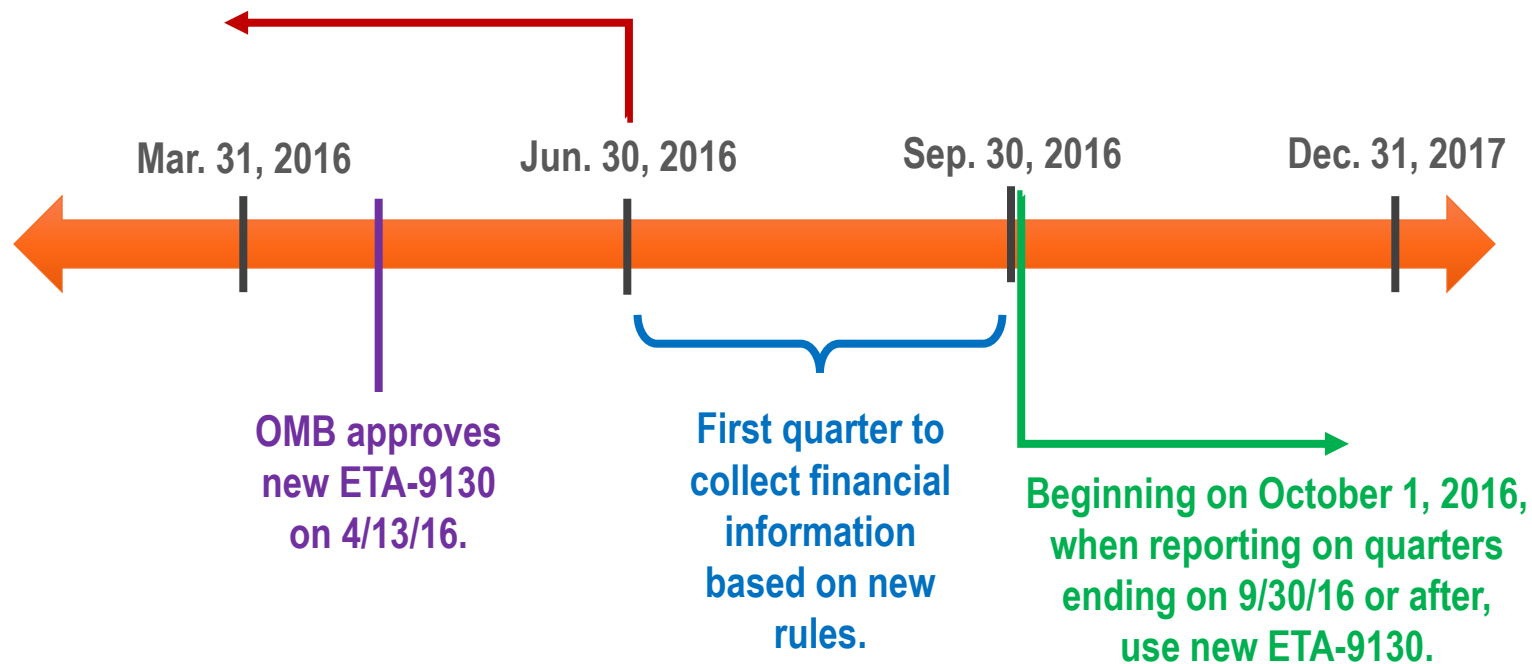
Mar. 31, 2016

Jun. 30, 2016

Sep. 30, 2016

Dec. 31, 2017

OMB approves new ETA-9130 on 4/13/16.

First quarter to collect financial information based on new rules.

Beginning on October 1, 2016, when reporting on quarters ending on 9/30/16 or after, use new ETA-9130.